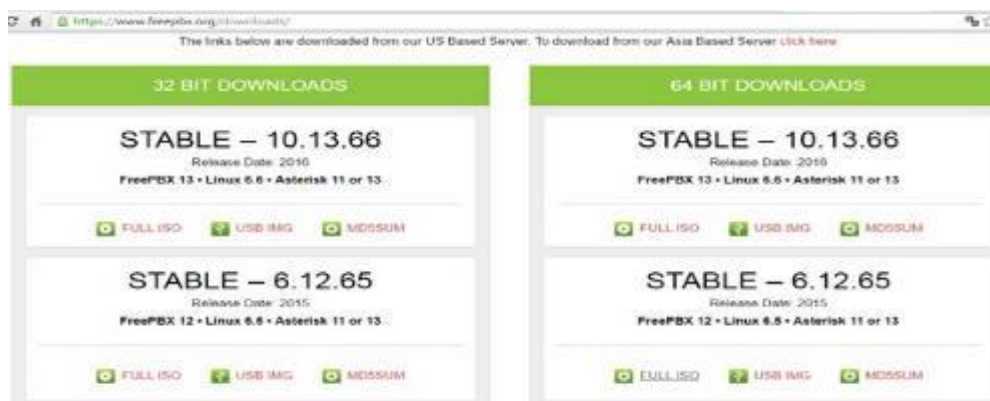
https://www.freepbx.org/downloads/

The links below are downloaded from our US Based Server. To download from our Asia Based Server click here

32 BIT DOWNLOADS

STABLE – 10.13.66
Release Date: 2016
FreePBX 13 • Linux 6.6 • Asterisk 11 or 13

FULL ISO USB IMG MD5SUM

STABLE – 6.12.65
Release Date: 2015
FreePBX 12 • Linux 6.6 • Asterisk 11 or 13

FULL ISO USB IMG MD5SUM

64 BIT DOWNLOADS

STABLE – 10.13.66
Release Date: 2016
FreePBX 13 • Linux 6.6 • Asterisk 11 or 13

FULL ISO USB IMG MD5SUM

STABLE – 6.12.65
Release Date: 2015
FreePBX 12 • Linux 6.6 • Asterisk 11 or 13

FULL ISO USB IMG MD5SUM